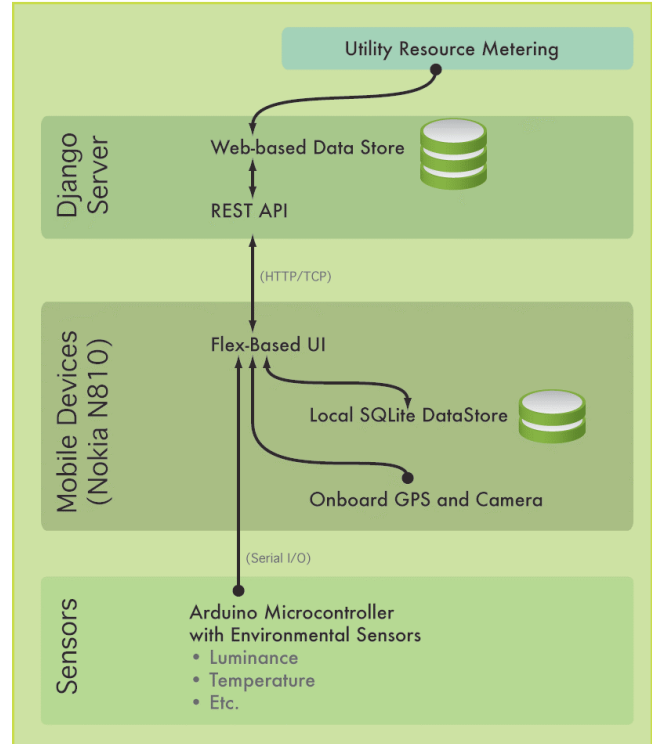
Utility Resource Metering

Django Server

Web-based Data Store

REST API

(HTTP/TCP)

Mobile Devices (Nokia N810)

Flex-Based UI

Local SQLite DataStore

Onboard GPS and Camera

(Serial I/O)

Sensors

Arduino Microcontroller with Environmental Sensors
• Luminance
• Temperature
• Etc.